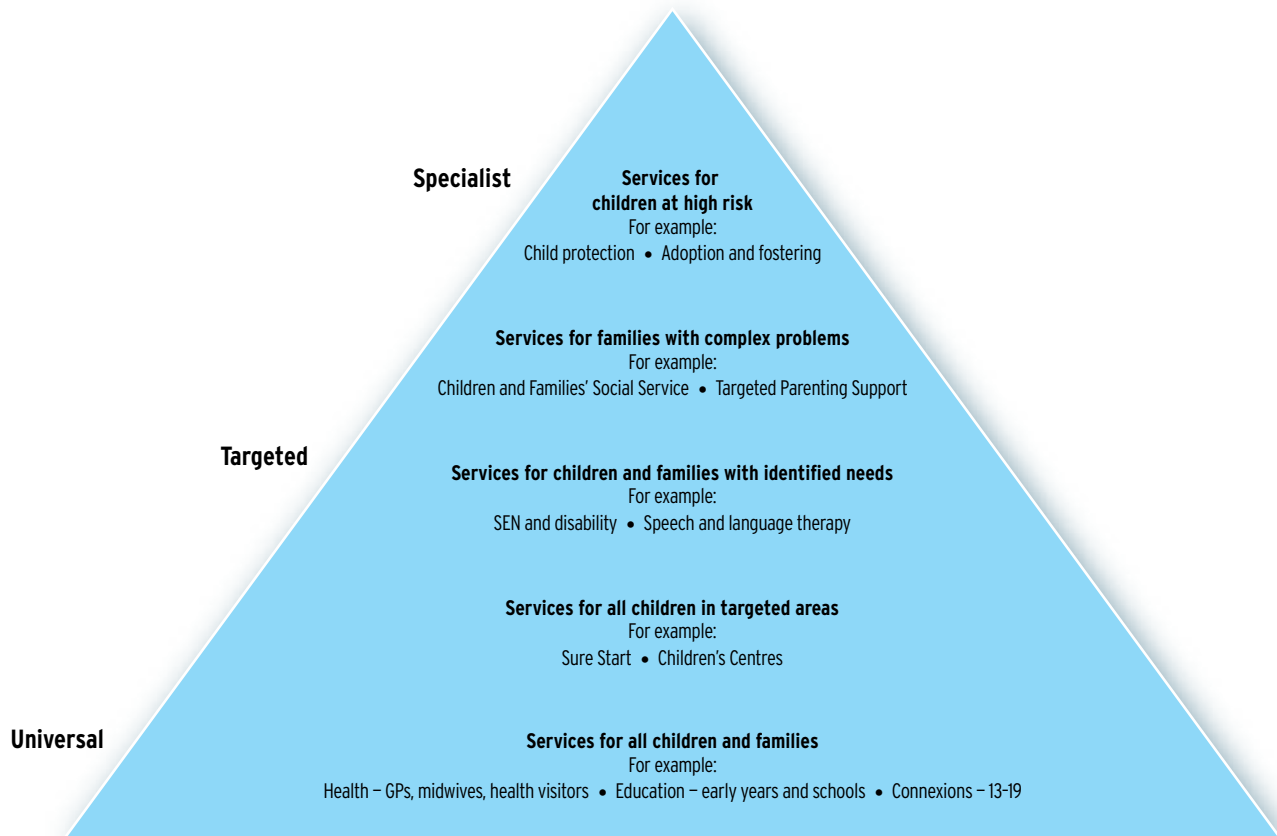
Specialist

Services for children at high risk
For example:
Child protection • Adoption and fostering

Services for families with complex problems
For example:
Children and Families' Social Service • Targeted Parenting Support

Targeted

Services for children and families with identified needs
For example:
SEN and disability • Speech and language therapy

Services for all children in targeted areas
For example:
Sure Start • Children's Centres

Universal

Services for all children and families
For example:
Health – GPs, midwives, health visitors • Education – early years and schools • Connexions – 13–19